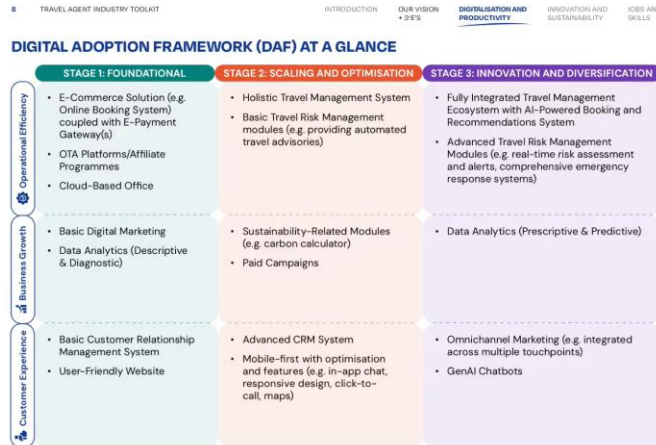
8 TRAVEL AGENT INDUSTRY TOOLKIT

INTRODUCTION OUR VISION + 3'E'S DIGITALISATION AND PRODUCTIVITY INNOVATION AND SUSTAINABILITY JOBS AN SKILLS

DIGITAL ADOPTION FRAMEWORK (DAF) AT A GLANCE

| | STAGE 1: FOUNDATIONAL | STAGE 2: SCALING AND OPTIMISATION | STAGE 3: INNOVATION AND DIVERSIFICATION |
|---|---|---|---|
| Operational Efficiency | • E-Commerce Solution (e.g. Online Booking System) coupled with E-Payment Gateway(s)<br>• OTA Platforms/Affiliate Programmes<br>• Cloud-Based Office | • Holistic Travel Management System<br>• Basic Travel Risk Management modules (e.g. providing automated travel advisories) | • Fully Integrated Travel Management Ecosystem with AI-Powered Booking and Recommendations System<br>• Advanced Travel Risk Management Modules (e.g. real-time risk assessment and alerts, comprehensive emergency response systems) |
| Business Growth | • Basic Digital Marketing<br>• Data Analytics (Descriptive & Diagnostic) | • Sustainability-Related Modules (e.g. carbon calculator)<br>• Paid Campaigns | • Data Analytics (Prescriptive & Predictive) |
| Customer Experience | • Basic Customer Relationship Management System<br>• User-Friendly Website | • Advanced CRM System<br>• Mobile-first with optimisation and features (e.g. in-app chat, responsive design, click-to-call, maps) | • Omnichannel Marketing (e.g. integrated across multiple touchpoints)<br>• GenAI Chatbots |